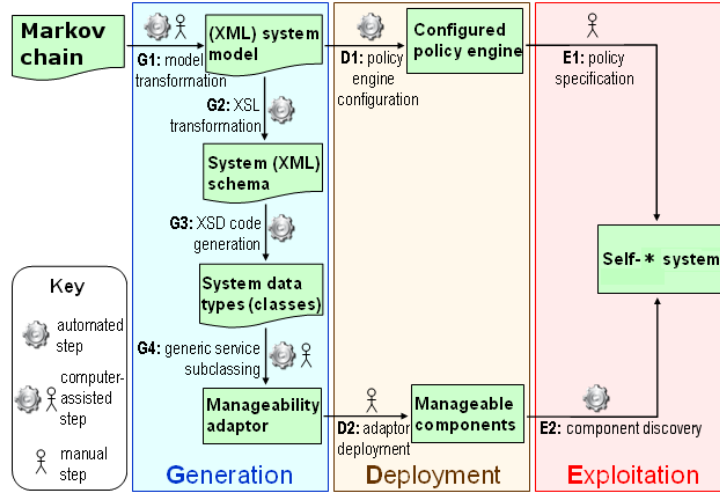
Markov chain

G1: model transformation

(XML) system model

G2: XSL transformation

System (XML) schema

G3: XSD code generation

System data types (classes)

G4: generic service subclassing

Manageability adaptor

Generation

D1: policy engine configuration

Configured policy engine

D2: adaptor deployment

Manageable components

Deployment

E1: policy specification

Self-* system

E2: component discovery

Exploitation

Key

automated step

computer-assisted step

manual step